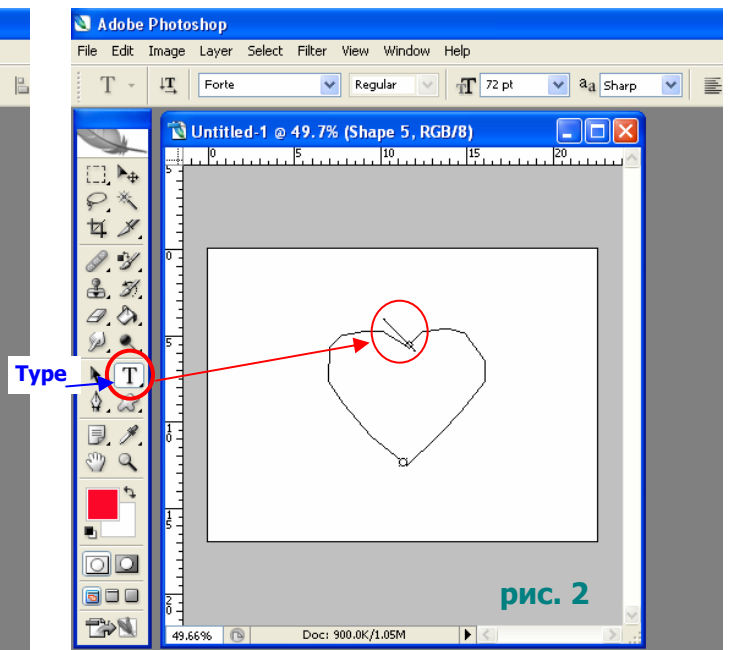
Adobe Photoshop

File Edit Image Layer Select Filter View Window Help

T Forte Regular 72 pt aa Sharp

Untitled-1 @ 49.7% (Shape 5, RGB/8)

0 5 10 15 20

5
0
5
1
0
1
5
2
0

Type

рис. 2

49.66% Doc: 900.0K/1.05M